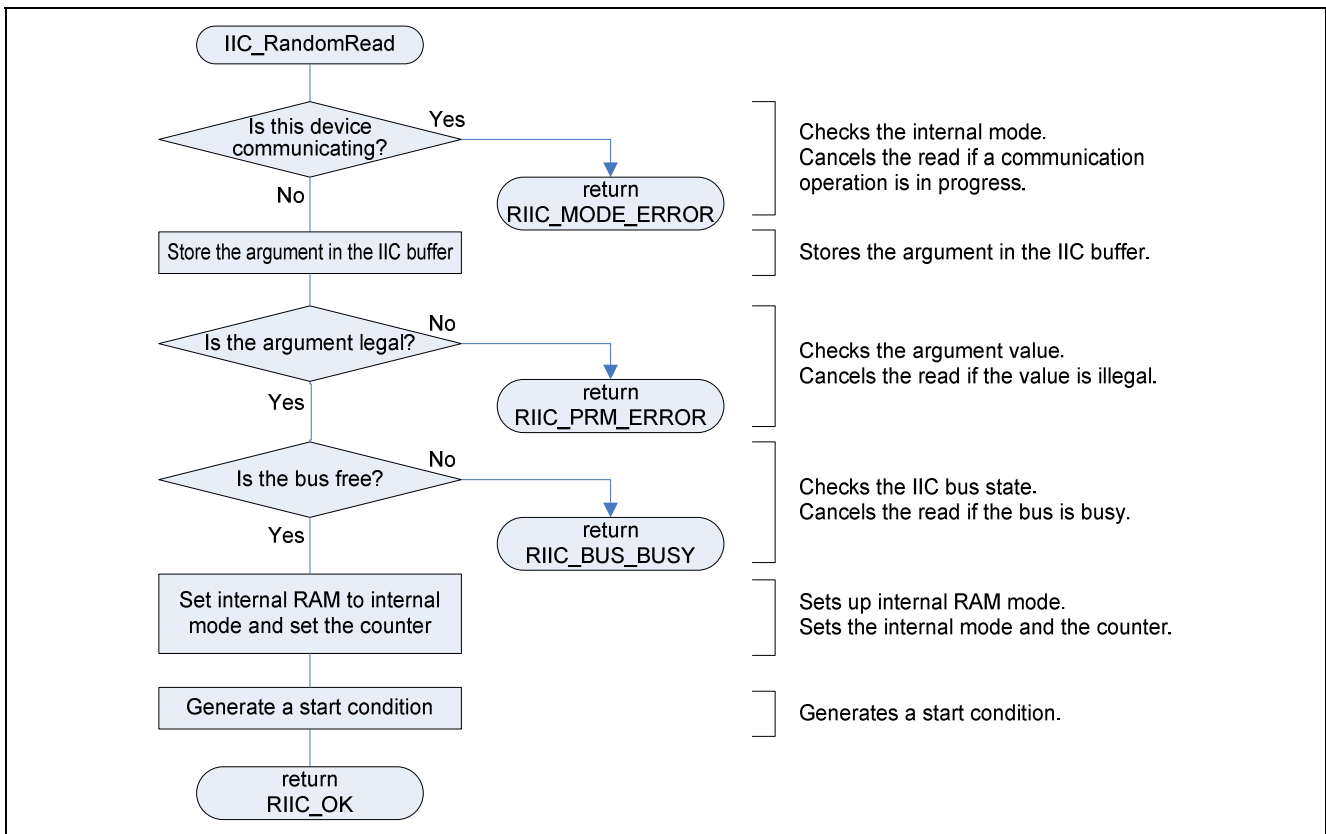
IIC_RandomRead

Is this device communicating?

Yes

return RIIC_MODE_ERROR

No

Checks the internal mode.
Cancels the read if a communication operation is in progress.

Store the argument in the IIC buffer

Stores the argument in the IIC buffer.

Is the argument legal?

No

return RIIC_PRM_ERROR

Yes

Checks the argument value.
Cancels the read if the value is illegal.

Is the bus free?

No

return RIIC_BUS_BUSY

Yes

Checks the IIC bus state.
Cancels the read if the bus is busy.

Set internal RAM to internal mode and set the counter

Sets up internal RAM mode.
Sets the internal mode and the counter.

Generate a start condition

Generates a start condition.

return RIIC_OK